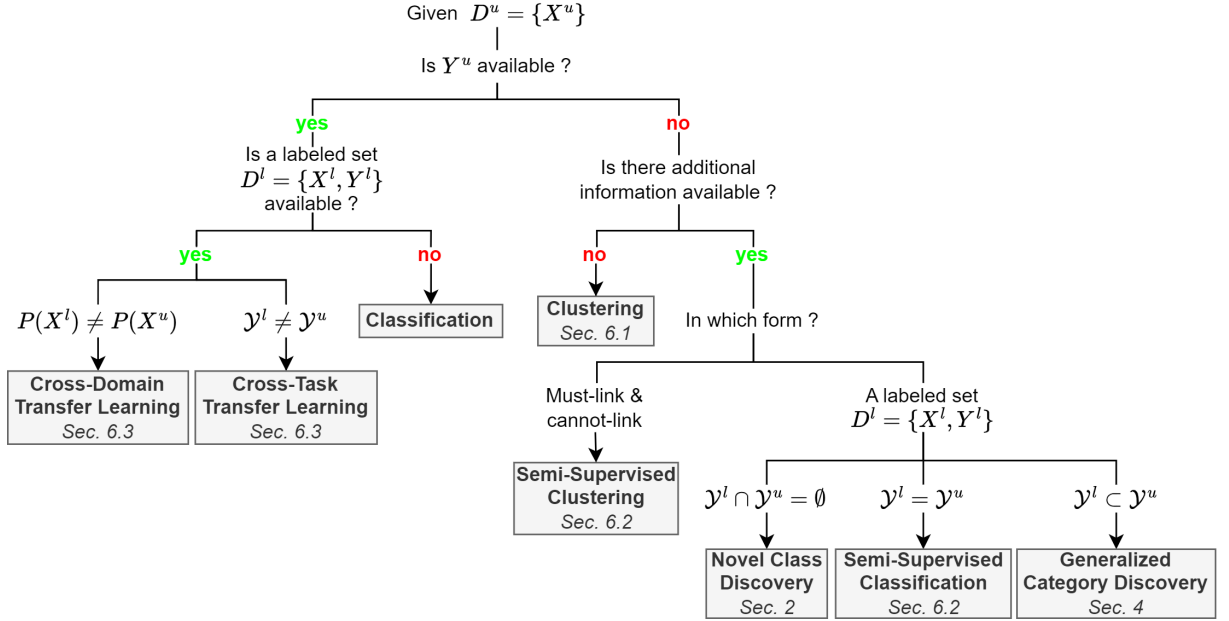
Given $D^u = \{X^u\}$

Is $Y^u$ available ?

yes

Is a labeled set $D^l = \{X^l, Y^l\}$ available ?

yes

$P(X^l) \neq P(X^u)$

Cross-Domain Transfer Learning
Sec. 6.3

$\mathcal{Y}^l \neq \mathcal{Y}^u$

Cross-Task Transfer Learning
Sec. 6.3

no

Classification

no

Is there additional information available ?

no

Clustering
Sec. 6.1

yes

In which form ?

Must-link & cannot-link

Semi-Supervised Clustering
Sec. 6.2

A labeled set $D^l = \{X^l, Y^l\}$

$\mathcal{Y}^l \cap \mathcal{Y}^u = \emptyset$

Novel Class Discovery
Sec. 2

$\mathcal{Y}^l = \mathcal{Y}^u$

Semi-Supervised Classification
Sec. 6.2

$\mathcal{Y}^l \subset \mathcal{Y}^u$

Generalized Category Discovery
Sec. 4